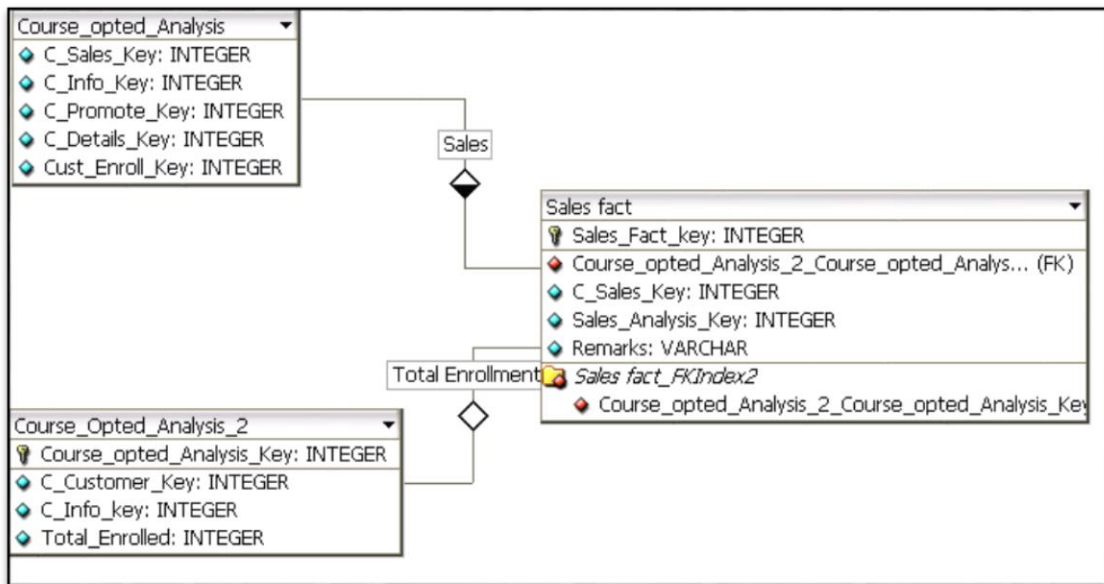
Course_opted_Analysis
C_Sales_Key: INTEGER
C_Info_Key: INTEGER
C_Promote_Key: INTEGER
C_Details_Key: INTEGER
Cust_Enroll_Key: INTEGER

Sales

Sales fact
Sales_Fact_key: INTEGER
Course_opted_Analysis_2_Course_opted_Analys... (FK)
C_Sales_Key: INTEGER
Sales_Analysis_Key: INTEGER
Remarks: VARCHAR
Sales fact_FKIndex2
Course_opted_Analysis_2_Course_opted_Analysis_Ke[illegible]

Total Enrollment

Course_Opted_Analysis_2
Course_opted_Analysis_Key: INTEGER
C_Customer_Key: INTEGER
C_Info_key: INTEGER
Total_Enrolled: INTEGER